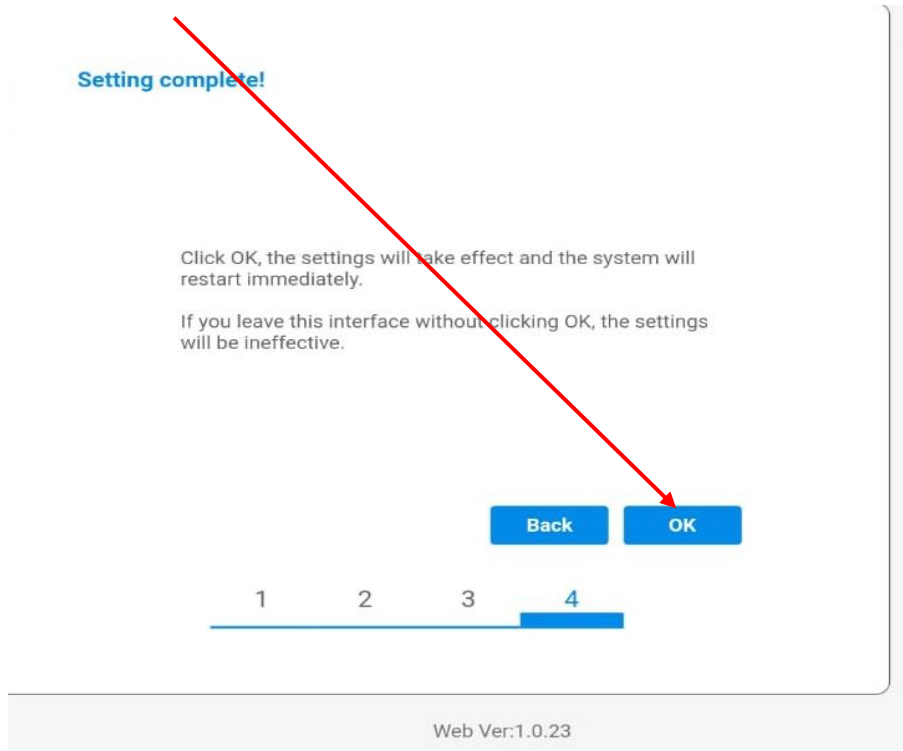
Setting complete!

Click OK, the settings will take effect and the system will restart immediately.

If you leave this interface without clicking OK, the settings will be ineffective.

Back OK

1 2 3 4

Web Ver:1.0.23